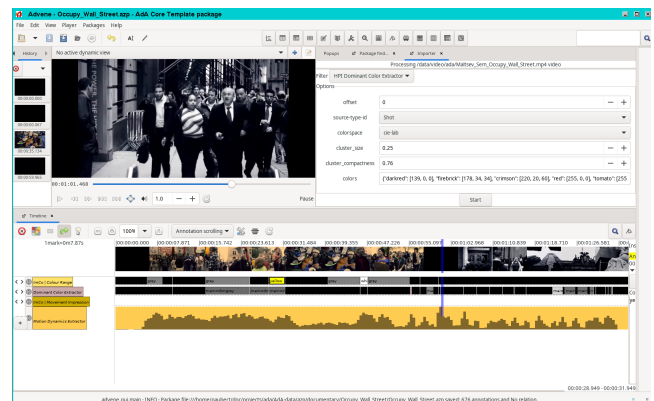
Advene - Occupy_Wall_Street.azp - AdA Core Template package

File Edit View Player Packages Help

History

No active dynamic view

00:00:00.000

00:02:07.920

00:02:55.134

00:00:55.963

00:01:01.468

1.0

Pause

Popups

Package find...

Importer

Processing /data/video/ada/Maltsev_Sem_Occupy_Wall_Street.mp4-video

Filter HPI Dominant Color Extractor

Options

offset 0

source-type-id Shot

colorspace cie-lab

cluster_size 0.25

cluster_compactness 0.76

colors {"darkred": [139, 0, 0], "firebrick": [178, 34, 34], "crimson": [220, 20, 60], "red": [255, 0, 0], "tomato": [255

Start

Timeline

1009

Annotation scrolling

1mark=0m7.871

00:00:00.000 00:00:07.871 00:00:15.742 00:00:23.613 00:00:31.484 00:00:39.355 00:00:47.226 00:00:55.097 00:01:02.968 00:01:10.839 00:01:18.710 00:01:26.581

ImCo | Colour Range

Dominant Color Extractor

ImCo | Movement Impression

Motion Dynamics Extractor

00:00:26.949 - 00:00:31.949

advene.gui.main - INFO - Package file:///home/paulvert/doc/projects/ada/ada-data/annotations/documentary/Occupy_Wall_Street/Occupy_Wall_Street.azp saved: 476 annotations and No relation.